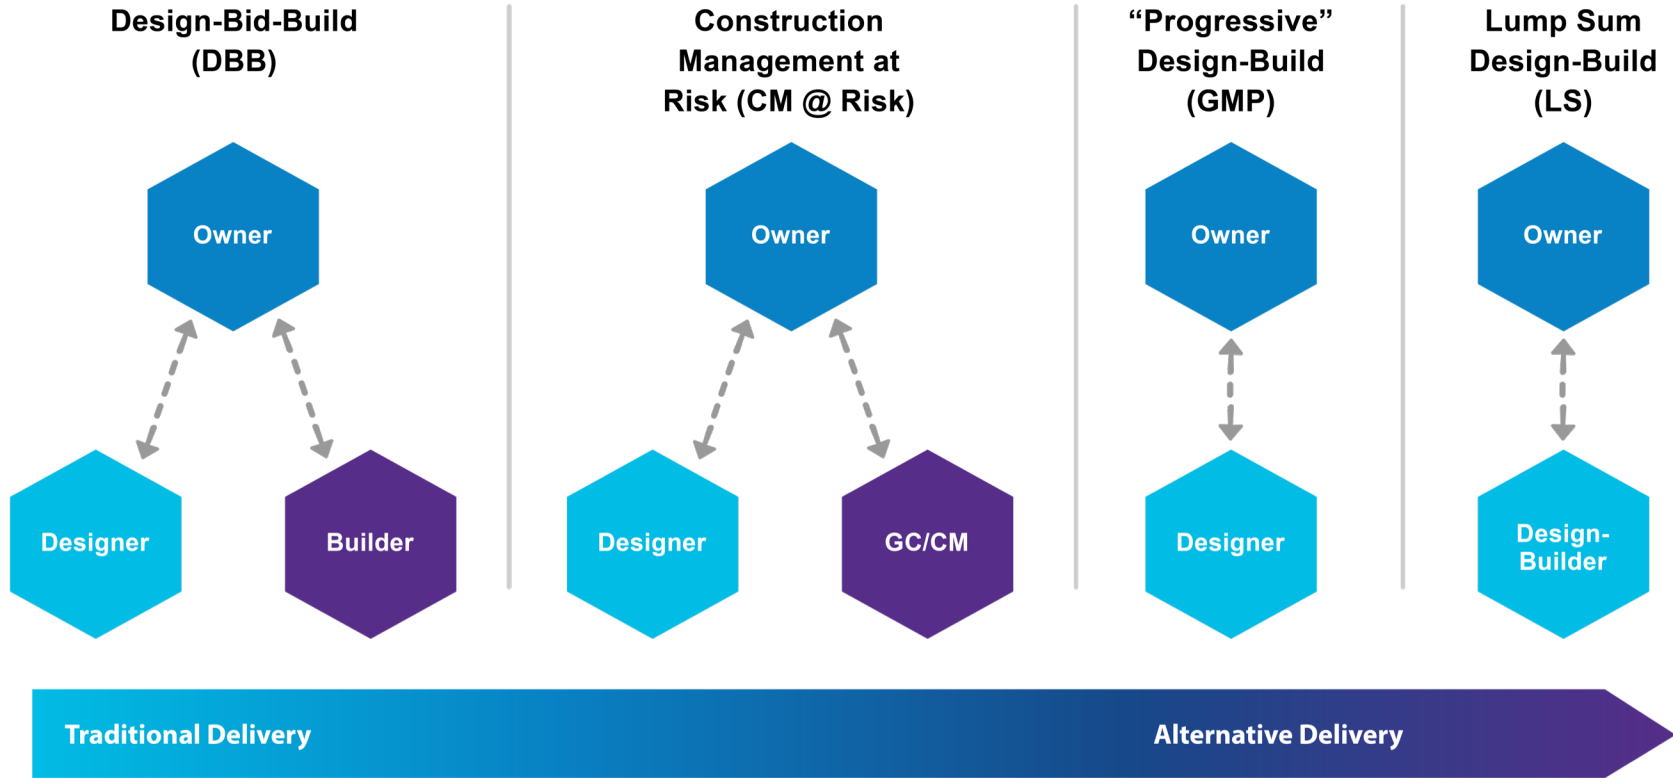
Design-Bid-Build (DBB)

Owner

Designer

Builder

Construction Management at Risk (CM @ Risk)

Owner

Designer

GC/CM

“Progressive” Design-Build (GMP)

Owner

Designer

Lump Sum Design-Build (LS)

Owner

Design-Builder

Traditional Delivery

Alternative Delivery